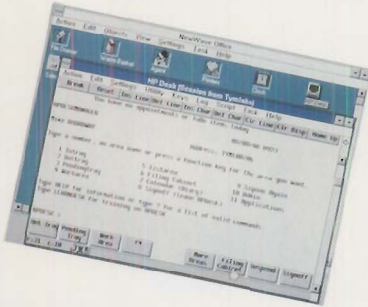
Action Edit Objects View Settings Task Help
NewWave Office
File Drawer
Waste Basket
Agent
Printer
Clock
Action Edit Settings Labels Keys Log Script Task Help
HP Desk (Session from Tymfield)
Break Reset Ins Line Del Line Ins Char Del Char Clr Line Clr Disp Home Up
You have no appointments or tasks items today
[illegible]
Type a number, an area name or press a function key for the area you want.
1 Intray
2 Outtray
3 Pendingtray
4 Workarea
5 Fixtures
6 Filing Cabinet
7 Calendar (Diary)
8 Signoff (leave HPDesk)
9 Logoff Again
10 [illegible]
11 Applications
Type HELP for information or type ? for a list of valid commands.
Type TRAINING for training on HPDESK
Pending Tray
Work Area
More Areas
Filing Cabinet
Signoff